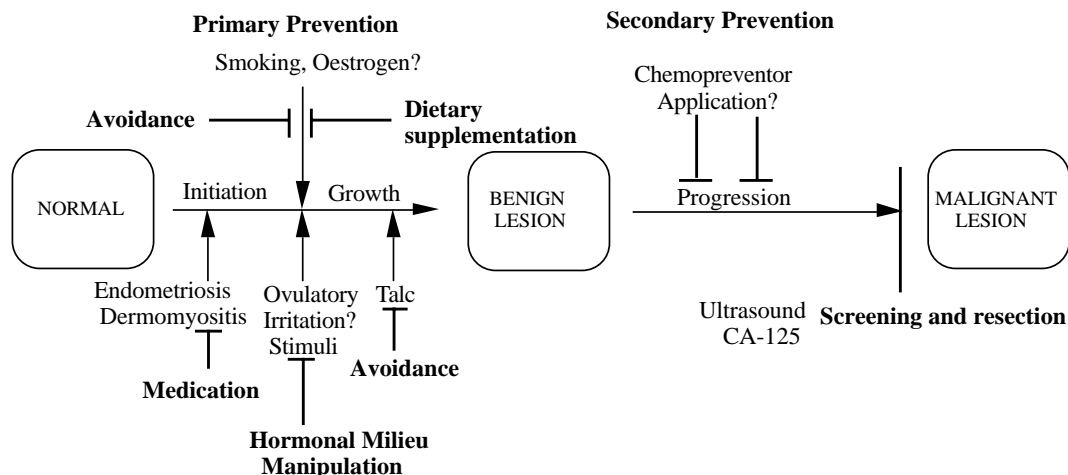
Primary Prevention

Secondary Prevention

Smoking, Oestrogen?

Avoidance

Dietary supplementation

Chemopreventor Application?

NORMAL

Initiation

Growth

BENIGN LESION

Progression

MALIGNANT LESION

Endometriosis
Dermomyositis

Ovulatory
Irritation?
Stimuli

Talc

Medication

Avoidance

Hormonal Milieu Manipulation

Ultrasound
CA-125

Screening and resection